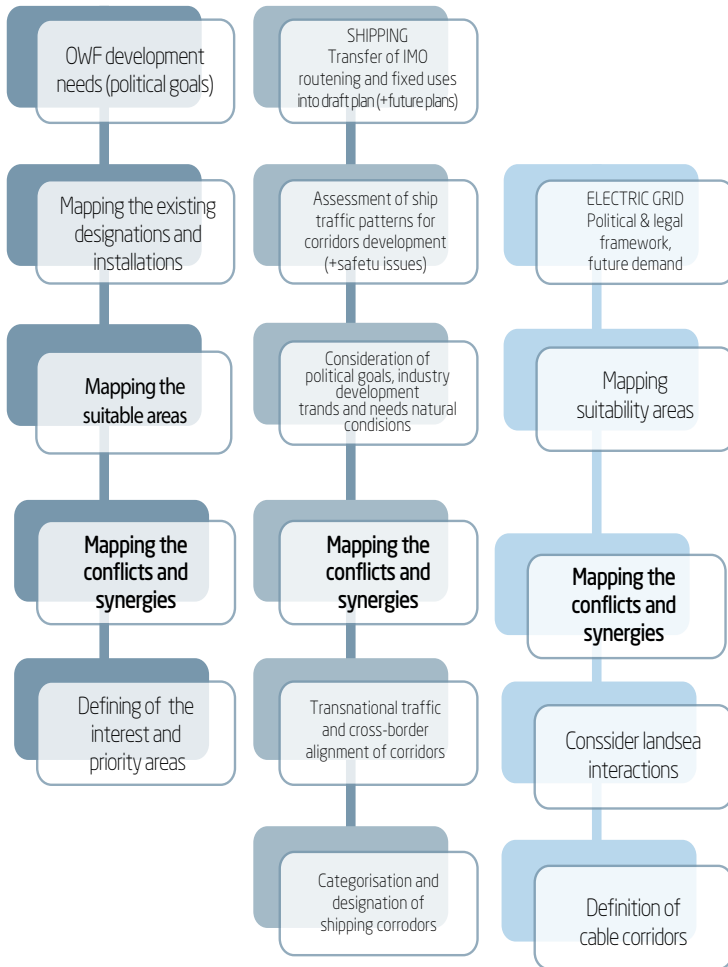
OWF development needs (political goals)

Mapping the existing designations and installations

Mapping the suitable areas

Mapping the conflicts and synergies

Defining of the interest and priority areas

SHIPPING
Transfer of IMO routening and fixed uses into draft plan (+future plans)

Assessment of ship traffic patterns for corridors development (+safetu issues)

Consideration of political goals, industry development trands and needs natural condisions

Mapping the conflicts and synergies

Transnational traffic and cross-border alignment of corridors

Categorisation and designation of shipping corrodors

ELECTRIC GRID
Political & legal framework, future demand

Mapping suitability areas

Mapping the conflicts and synergies

Conssider landsea interactions

Definition of cable corridors